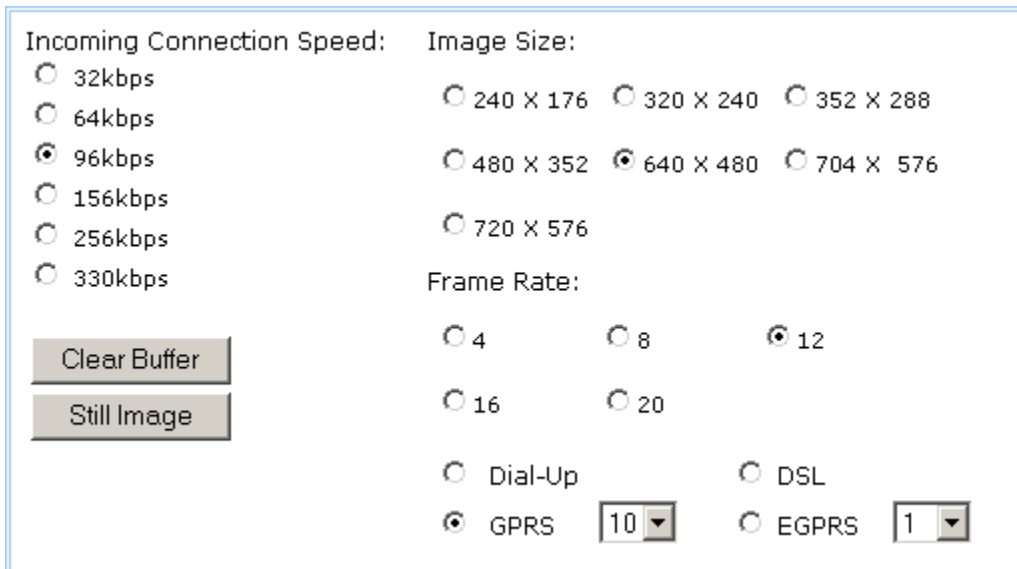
Incoming Connection Speed:
32kbps
64kbps
96kbps
156kbps
256kbps
330kbps

Clear Buffer
Still Image

Image Size:
240 X 176
320 X 240
352 X 288
480 X 352
640 X 480
704 X 576
720 X 576

Frame Rate:
4
8
12
16
20

Dial-Up
DSL
GPRS 10
EGPRS 1